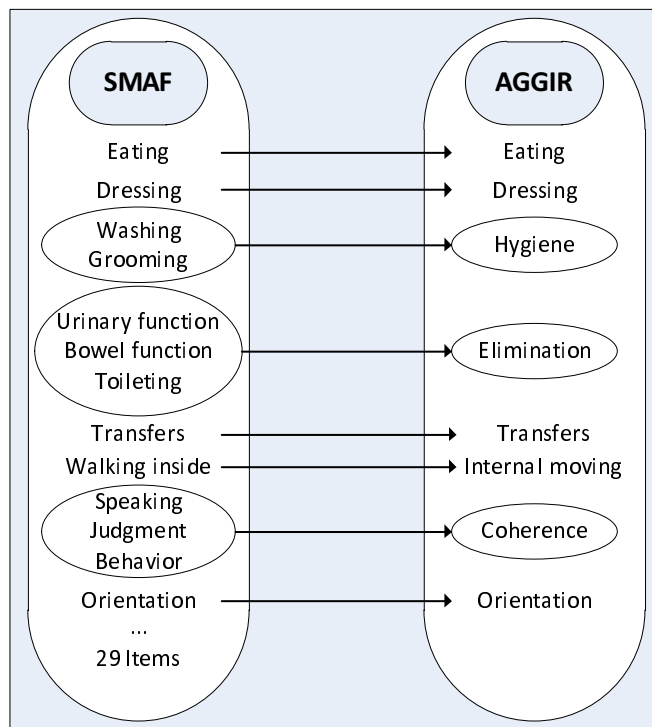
SMAF

Eating
Dressing
Washing
Grooming
Urinary function
Bowel function
Toileting
Transfers
Walking inside
Speaking
Judgment
Behavior
Orientation
...
29 Items

AGGIR

Eating
Dressing
Hygiene
Elimination
Transfers
Internal moving
Coherence
Orientation